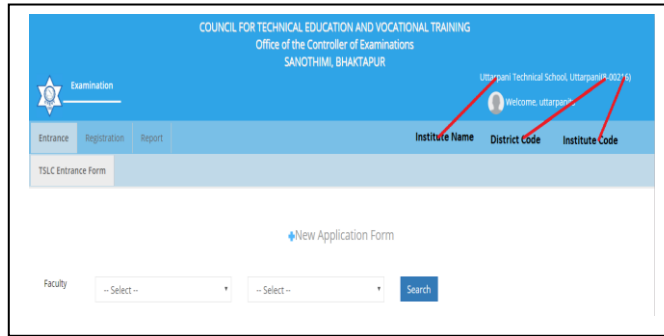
COUNCIL FOR TECHNICAL EDUCATION AND VOCATIONAL TRAINING
Office of the Controller of Examinations
SANOTHIMI, BHAKTAPUR

Examination

Uttarpani Technical School, Uttarpani(8-00216)

Welcome, uttarpani...

Entrance Registration Report

Institute Name District Code Institute Code

TSLC Entrance Form

+New Application Form

Faculty -- Select -- -- Select -- Search